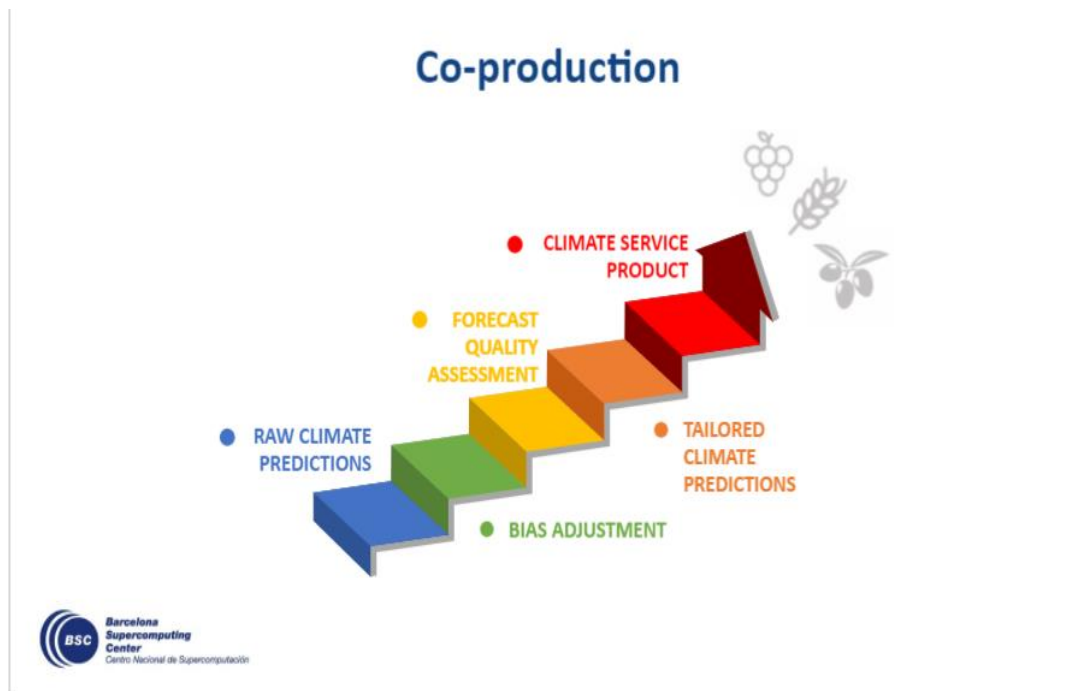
Co-production

CLIMATE SERVICE PRODUCT

FORECAST QUALITY ASSESSMENT

RAW CLIMATE PREDICTIONS

TAILORED CLIMATE PREDICTIONS

BIAS ADJUSTMENT

BSC Barcelona Supercomputing Center
Centro Nacional de Supercomputación